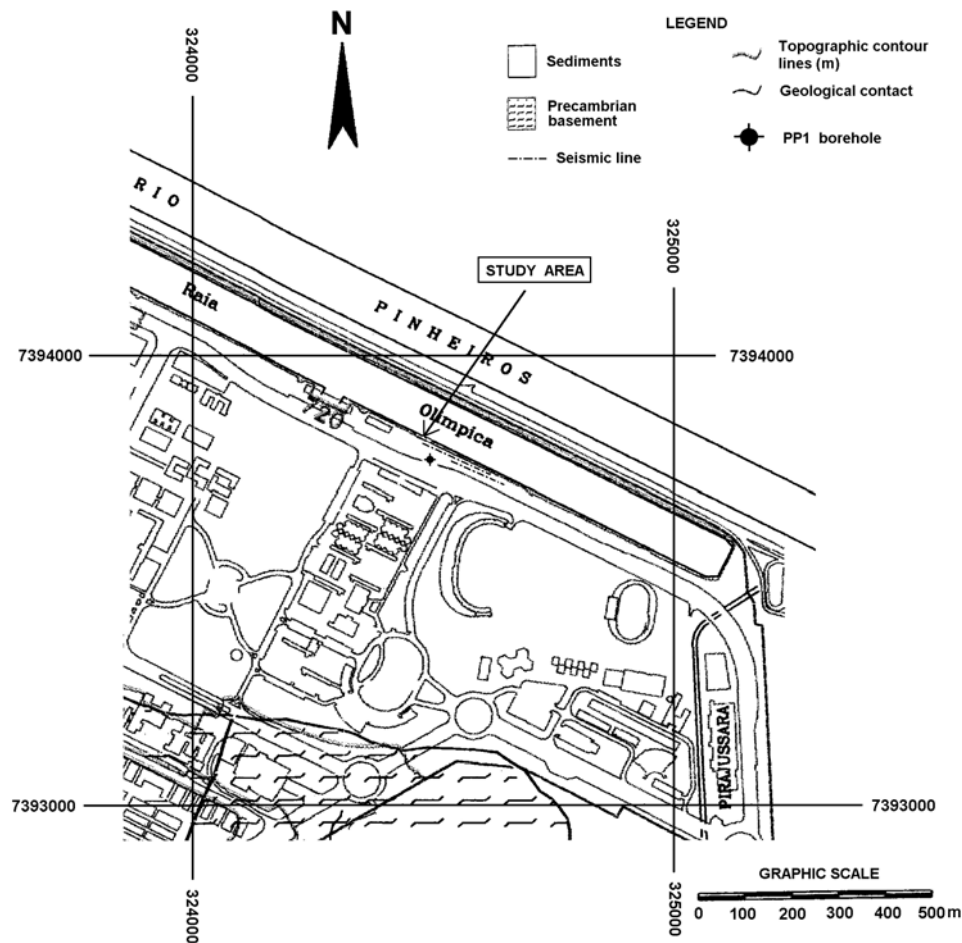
N

LEGEND

Sediments

Precambrian basement

Seismic line

Topographic contour lines (m)

Geological contact

PP1 borehole

324000

325000

RIO

PINHEIROS

STUDY AREA

Raia

Olimpica

720

7394000

7394000

PIRAJUSSARA

7393000

7393000

324000

325000

GRAPHIC SCALE

0 100 200 300 400 500m